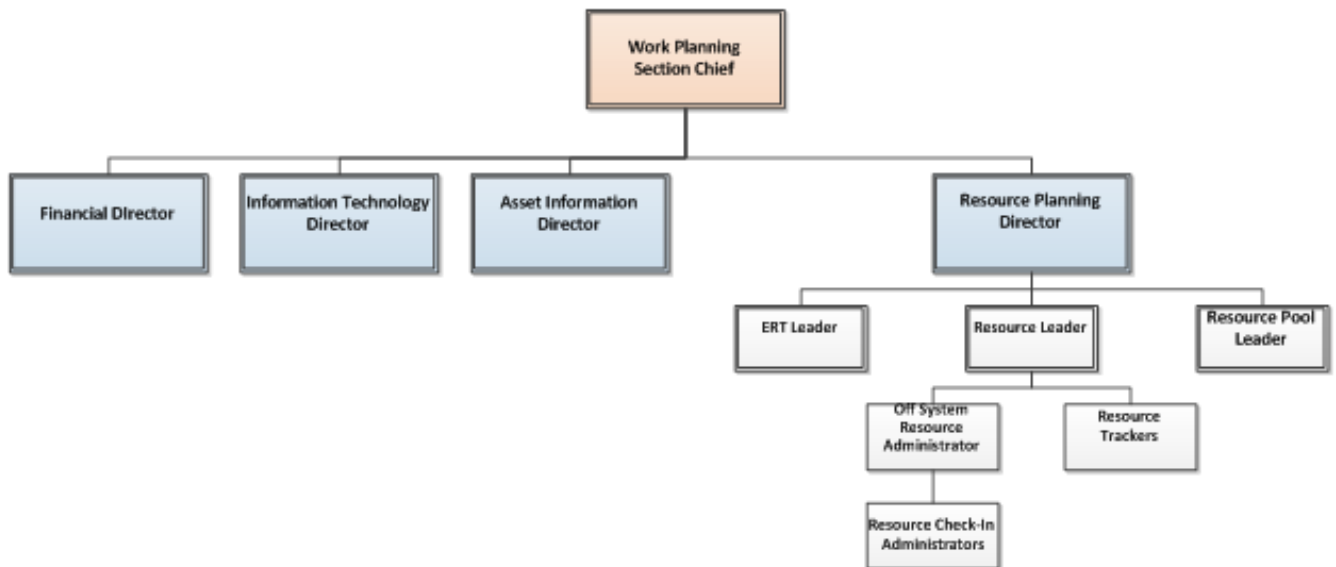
Work Planning Section Chief

Financial Director

Information Technology Director

Asset Information Director

Resource Planning Director

ERT Leader

Resource Leader

Resource Pool Leader

Off System Resource Administrator

Resource Trackers

Resource Check-In Administrators